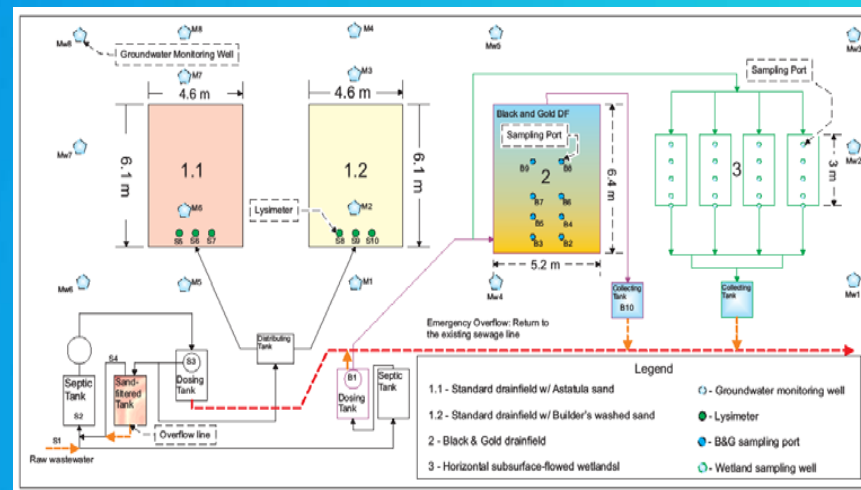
Mw8 M8 M4 Mw6 Mw3

Groundwater Monitoring Well

M7 M3

4.6 m 4.6 m

Sampling Port

Black and Gold DF

Sampling Port

6.1 m 1.1 6.1 m 1.2 6.1 m

B9 B8

2 6.4 m 3 3 m

Mw7 Mw2

B7 B6

M6 Lysimeter M2 B5 B4

S5 S6 S7 S8 S9 S10 B3 B2

5.2 m

Mw5 M5 M1 Mw4 Mw1

Collecting Tank B10 Collecting Tank

Distributing Tank

Emergency Overflow: Return to the existing sewage line

S4 S3

Septic Tank S2 Sand-filtered Tank Dosing Tank B1 Dosing Tank Septic Tank

S1 Overflow line

Raw wastewater

Legend

1.1 - Standard drainfield w/ Astatula sand

1.2 - Standard drainfield w/ Builder's washed sand

2 - Black & Gold drainfield

3 - Horizontal subsurface-flowed wetlandsl

- Groundwater monitoring well

- Lysimeter

- B&G sampling port

- Wetland sampling well